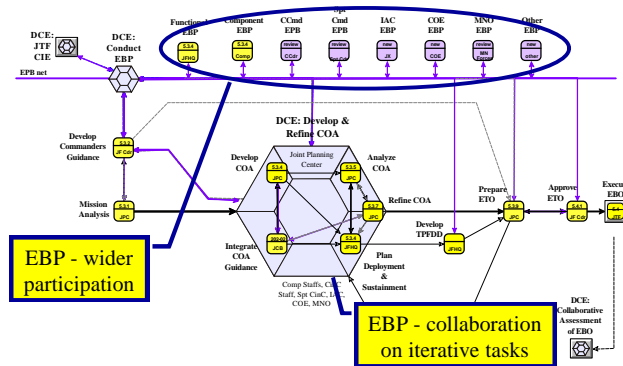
DCE: JTF CIE

DCE: Conduct EBP

Functional EBP
5.3.4
JFHQ

Component EBP
5.3.4
Comp

CCmd EPB
review
CCdr

Spt Cmd EPB
review
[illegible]

IAC EBP
new
JIC

COE EBP
new
COE

MNO EBP
review
MN Forces

Other EBP
new
other

EPB net

Develop Commanders Guidance
5.3.2
JF Cdr

DCE: Develop & Refine COA

Joint Planning Center

Develop COA
5.3.4
JPC

Analyze COA
5.3.5
JPC

Mission Analysis
5.3.1
JPC

Refine COA
5.3.7
JPC

Prepare ETO
5.3.8
JPC

Approve ETO
5.6.1
JF Cdr

Execu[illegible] EBO
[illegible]
JTF

Integrate COA Guidance
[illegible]
JCB

5.3.6
JPC

Develop TPFDD
JFHQ

Plan Deployment & Sustainment

Comp Staffs, CInC Staff, Spt CinC, IAC, COE, MNO

EBP - wider participation

EBP - collaboration on iterative tasks

DCE: Collaborative Assessment of EBO